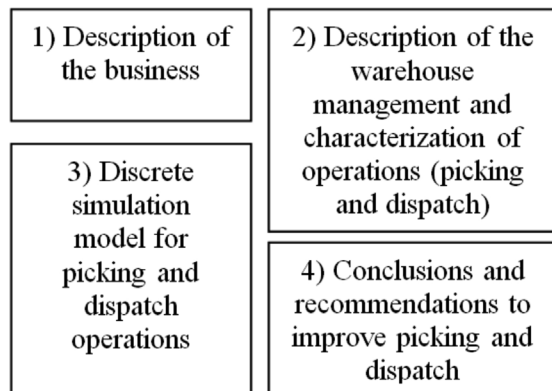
1) Description of the business

2) Description of the warehouse management and characterization of operations (picking and dispatch)

3) Discrete simulation model for picking and dispatch operations

4) Conclusions and recommendations to improve picking and dispatch